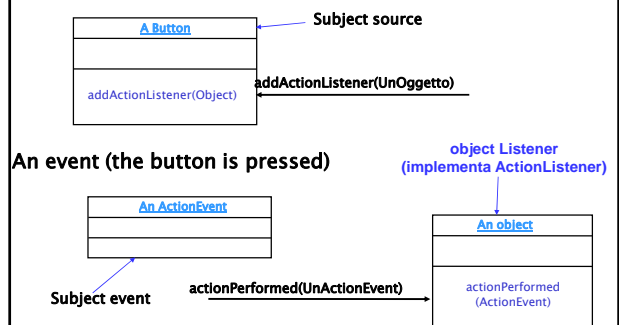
A Button

Subject source

addActionListener(Object)

addActionListener(UnOggetto)

An event (the button is pressed)

object Listener
(implementa ActionListener)

An ActionEvent

An object

actionPerformed(UnActionEvent)

actionPerformed
(ActionEvent)

Subject event